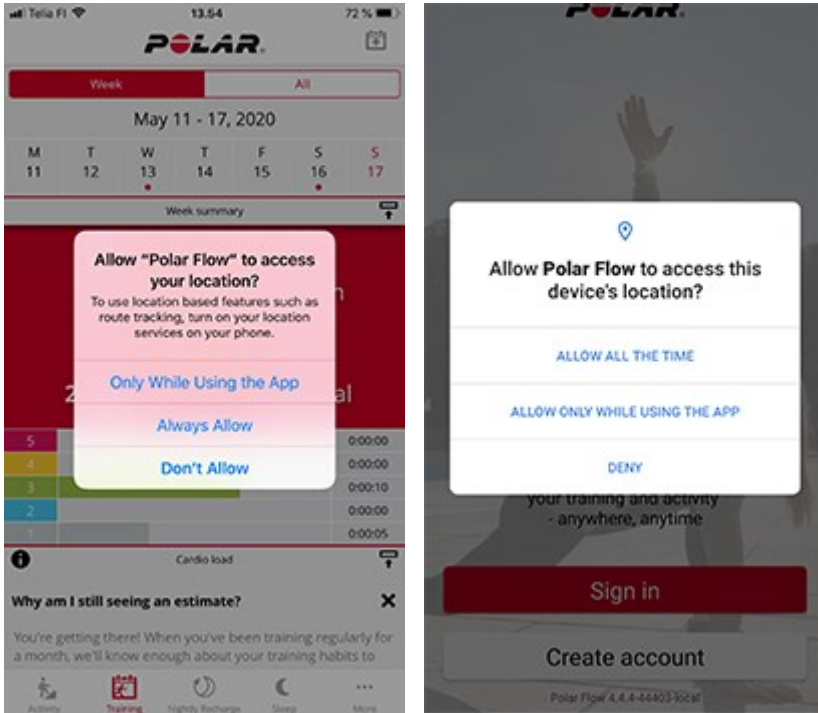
Telia FI 13.54 72 %

POLAR.

Week All

May 11 - 17, 2020

| M | T | W | T | F | S | S |
|---|---|---|---|---|---|---|
| 11 | 12 | 13 | 14 | 15 | 16 | 17 |

Week summary

Allow "Polar Flow" to access your location?

To use location based features such as route tracking, turn on your location services on your phone.

Only While Using the App

Always Allow

Don't Allow

5 0:00:00
4 0:00:00
3 0:00:10
2 0:00:00
1 0:00:05

Cardio load

Why am I still seeing an estimate?

You're getting there! When you've been training regularly for a month, we'll know enough about your training habits to

Activity Training Nightly Recharge Sleep More

POLAR.

Allow Polar Flow to access this device's location?

ALLOW ALL THE TIME

ALLOW ONLY WHILE USING THE APP

DENY

your training and activity - anywhere, anytime

Sign in

Create account

Polar Flow 4.4.4-44403-local